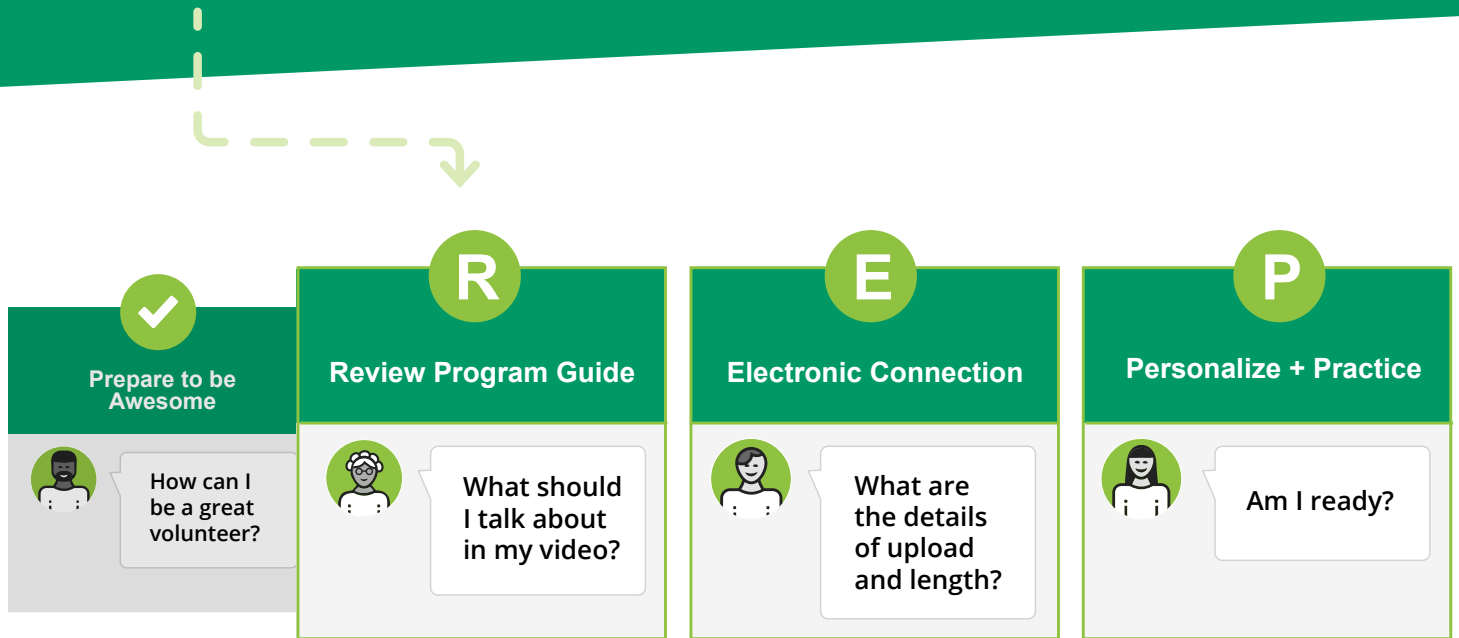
Prepare to be Awesome

How can I be a great volunteer?

R

Review Program Guide

What should I talk about in my video?

E

Electronic Connection

What are the details of upload and length?

P

Personalize + Practice

Am I ready?